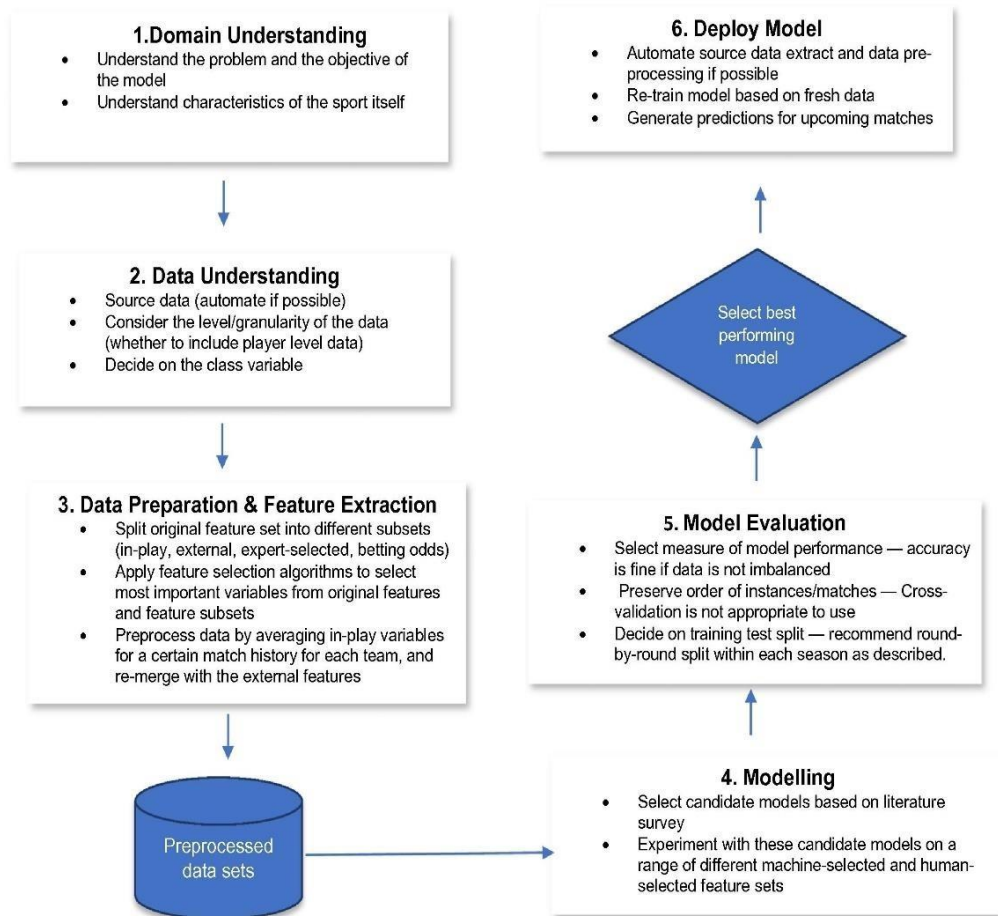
1.Domain Understanding

- Understand the problem and the objective of the model
- Understand characteristics of the sport itself

2. Data Understanding

- Source data (automate if possible)
- Consider the level/granularity of the data (whether to include player level data)
- Decide on the class variable

3. Data Preparation & Feature Extraction

- Split original feature set into different subsets (in-play, external, expert-selected, betting odds)
- Apply feature selection algorithms to select most important variables from original features and feature subsets
- Preprocess data by averaging in-play variables for a certain match history for each team, and re-merge with the external features

Preprocessed data sets

4. Modelling

- Select candidate models based on literature survey
- Experiment with these candidate models on a range of different machine-selected and human-selected feature sets

5. Model Evaluation

- Select measure of model performance — accuracy is fine if data is not imbalanced
- Preserve order of instances/matches — Cross-validation is not appropriate to use
- Decide on training test split — recommend round-by-round split within each season as described.

Select best performing model

6. Deploy Model

- Automate source data extract and data preprocessing if possible
- Re-train model based on fresh data
- Generate predictions for upcoming matches